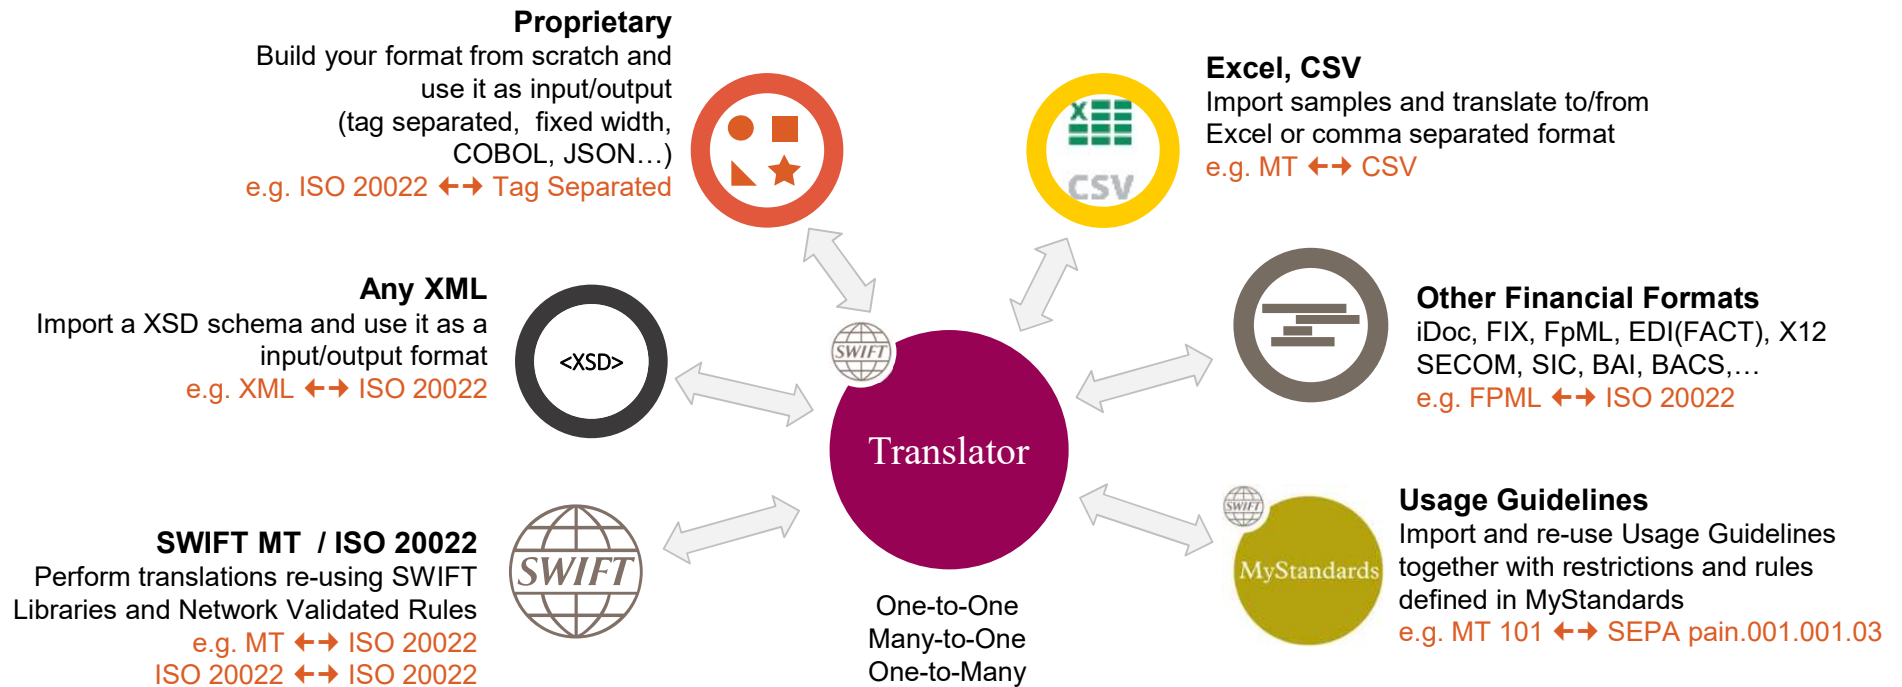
Proprietary
Build your format from scratch and use it as input/output (tag separated, fixed width, COBOL, JSON…)
e.g. ISO 20022 ↔ Tag Separated

Excel, CSV
Import samples and translate to/from Excel or comma separated format
e.g. MT ↔ CSV

CSV

Any XML
Import a XSD schema and use it as a input/output format
e.g. XML ↔ ISO 20022

<XSD>

SWIFT

Translator

Other Financial Formats
iDoc, FIX, FpML, EDI(FACT), X12 SECOM, SIC, BAI, BACS,…
e.g. FPML ↔ ISO 20022

SWIFT MT / ISO 20022
Perform translations re-using SWIFT Libraries and Network Validated Rules
e.g. MT ↔ ISO 20022
ISO 20022 ↔ ISO 20022

SWIFT

One-to-One
Many-to-One
One-to-Many

SWIFT
MyStandards

Usage Guidelines
Import and re-use Usage Guidelines together with restrictions and rules defined in MyStandards
e.g. MT 101 ↔ SEPA pain.001.001.03